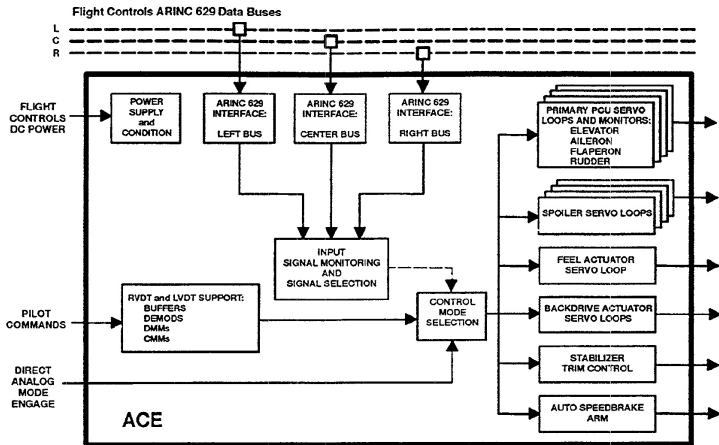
Flight Controls ARINC 629 Data Buses

L
C
R

FLIGHT CONTROLS DC POWER

POWER SUPPLY and CONDITION

ARINC 629 INTERFACE: LEFT BUS

ARINC 629 INTERFACE: CENTER BUS

ARINC 629 INTERFACE: RIGHT BUS

PRIMARY PCU SERVO LOOPS AND MONITORS: ELEVATOR AILERON FLAPERON RUDDER

SPOILER SERVO LOOPS

INPUT SIGNAL MONITORING AND SIGNAL SELECTION

FEEL ACTUATOR SERVO LOOP

PILOT COMMANDS

RVDT and LVDT SUPPORT: BUFFERS DEMODS DMMs CMMs

CONTROL MODE SELECTION

BACKDRIVE ACTUATOR SERVO LOOPS

STABILIZER TRIM CONTROL

DIRECT ANALOG MODE ENGAGE

ACE

AUTO SPEEDBRAKE ARM